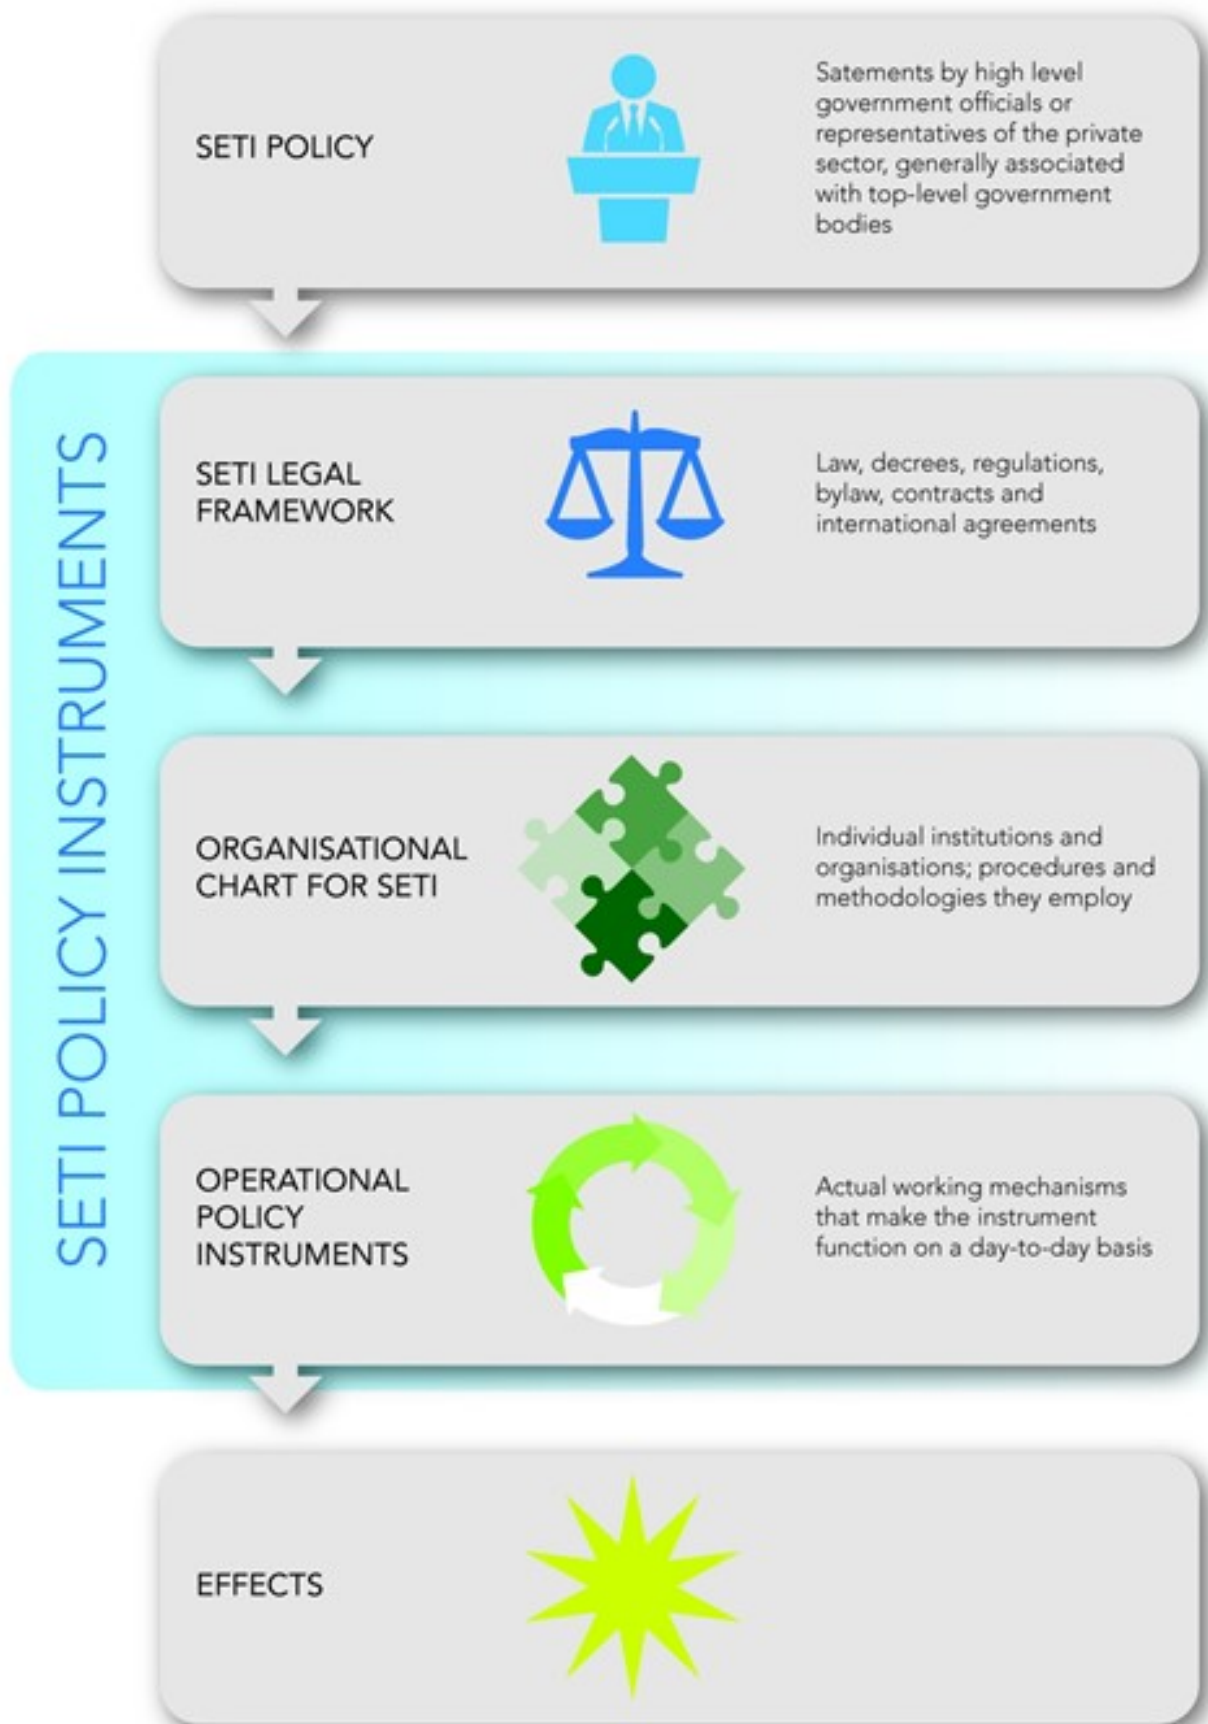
SETI POLICY

Satements by high level government officials or representatives of the private sector, generally associated with top-level government bodies

SETI POLICY INSTRUMENTS

SETI LEGAL FRAMEWORK

Law, decrees, regulations, bylaw, contracts and international agreements

ORGANISATIONAL CHART FOR SETI

Individual institutions and organisations; procedures and methodologies they employ

OPERATIONAL POLICY INSTRUMENTS

Actual working mechanisms that make the instrument function on a day-to-day basis

EFFECTS